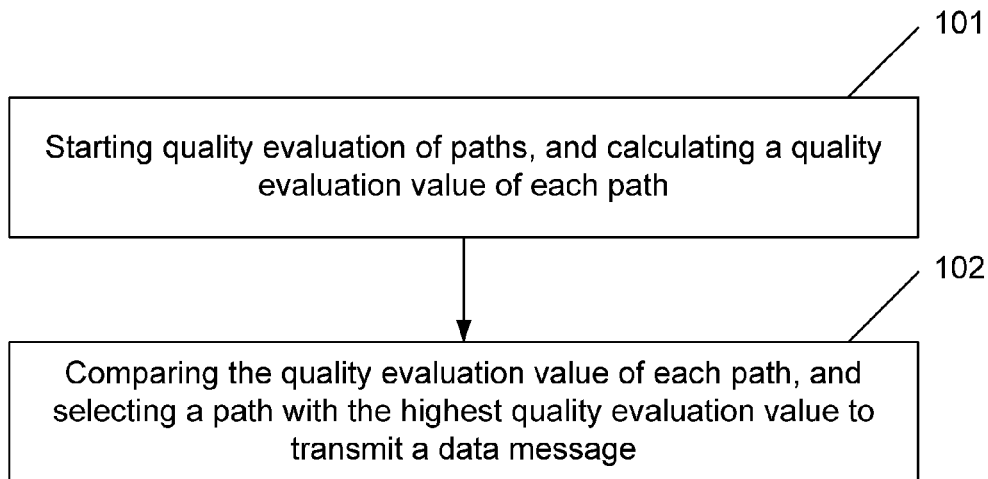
101

Starting quality evaluation of paths, and calculating a quality evaluation value of each path

102

Comparing the quality evaluation value of each path, and selecting a path with the highest quality evaluation value to transmit a data message